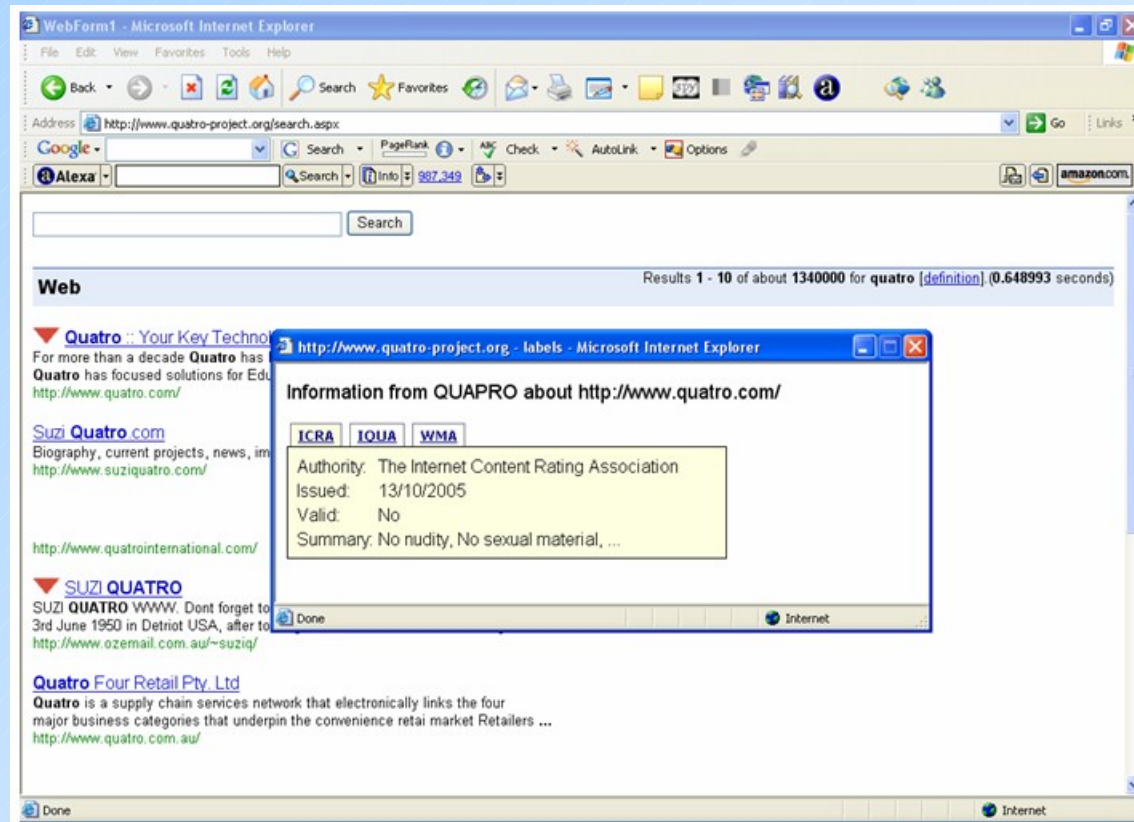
WebForm1 - Microsoft Internet Explorer

File Edit View Favorites Tools Help

Back Search Favorites

Address http://www.quatro-project.org/search.aspx Go Links

Google Search PageRank Check AutoLink Options

Alexa Search Info 987,349 amazon.com

Search

Web

Results 1 - 10 of about 1340000 for quatro [definition]. (0.648993 seconds)

Quatro :: Your Key Technol
For more than a decade Quatro has
Quatro has focused solutions for Edu
http://www.quatro.com/

Suzi Quatro.com
Biography, current projects, news, im
http://www.suziquatro.com/

http://www.quatrointernational.com/

SUZI QUATRO
SUZI QUATRO WWW. Dont forget to
3rd June 1950 in Detriot USA, after to
http://www.ozemail.com.au/~suziq/

Quatro Four Retail Pty. Ltd
Quatro is a supply chain services network that electronically links the four major business categories that underpin the convenience retai market Retailers ...
http://www.quatro.com.au/

http://www.quatro-project.org - labels - Microsoft Internet Explorer

Information from QUAPRO about http://www.quatro.com/

ICRA IQUA WMA

Authority: The Internet Content Rating Association
Issued: 13/10/2005
Valid: No
Summary: No nudity, No sexual material, ...

Done Internet

Done Internet